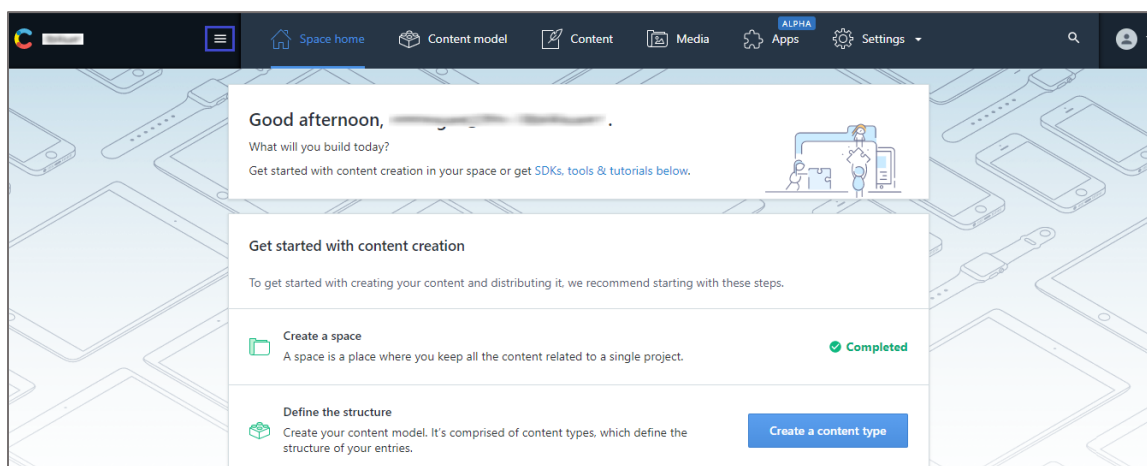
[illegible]

Space home Content model Content Media ALPHA Apps Settings

Good afternoon, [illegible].

What will you build today?

Get started with content creation in your space or get SDKs, tools & tutorials below.

Get started with content creation

To get started with creating your content and distributing it, we recommend starting with these steps.

Create a space

A space is a place where you keep all the content related to a single project.

Completed

Define the structure

Create your content model. It's comprised of content types, which define the structure of your entries.

Create a content type